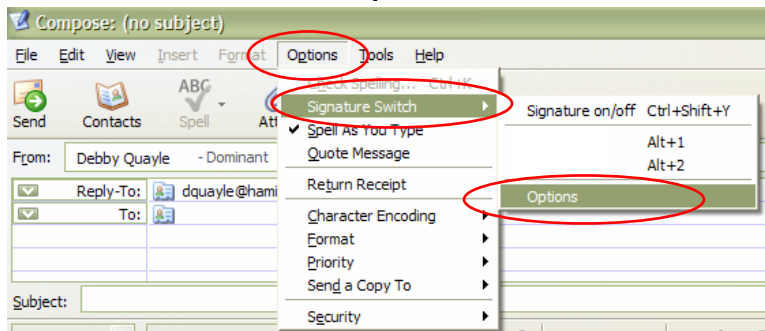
Compose: (no subject)

File Edit View Insert Format Options Tools Help

Send Contacts ABC Spell Att

Check Spelling... Ctrl+K
Signature Switch
Spell As You Type
Quote Message
Return Receipt
Character Encoding
Format
Priority
Send a Copy To
Security

Signature on/off Ctrl+Shift+Y
Alt+1
Alt+2
Options

From: Debby Quayle - Dominant

Reply-To: dquayle@hami

To:

Subject: